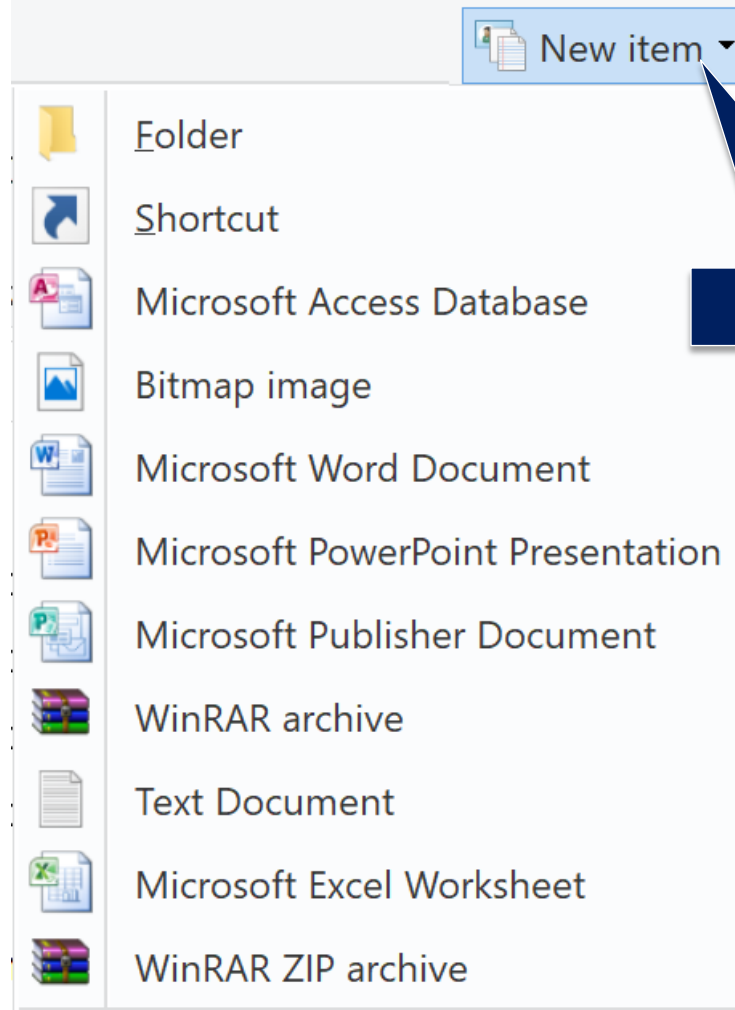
New item

Folder

Shortcut

Microsoft Access Database

Bitmap image

Microsoft Word Document

Microsoft PowerPoint Presentation

Microsoft Publisher Document

WinRAR archive

Text Document

Microsoft Excel Worksheet

WinRAR ZIP archive